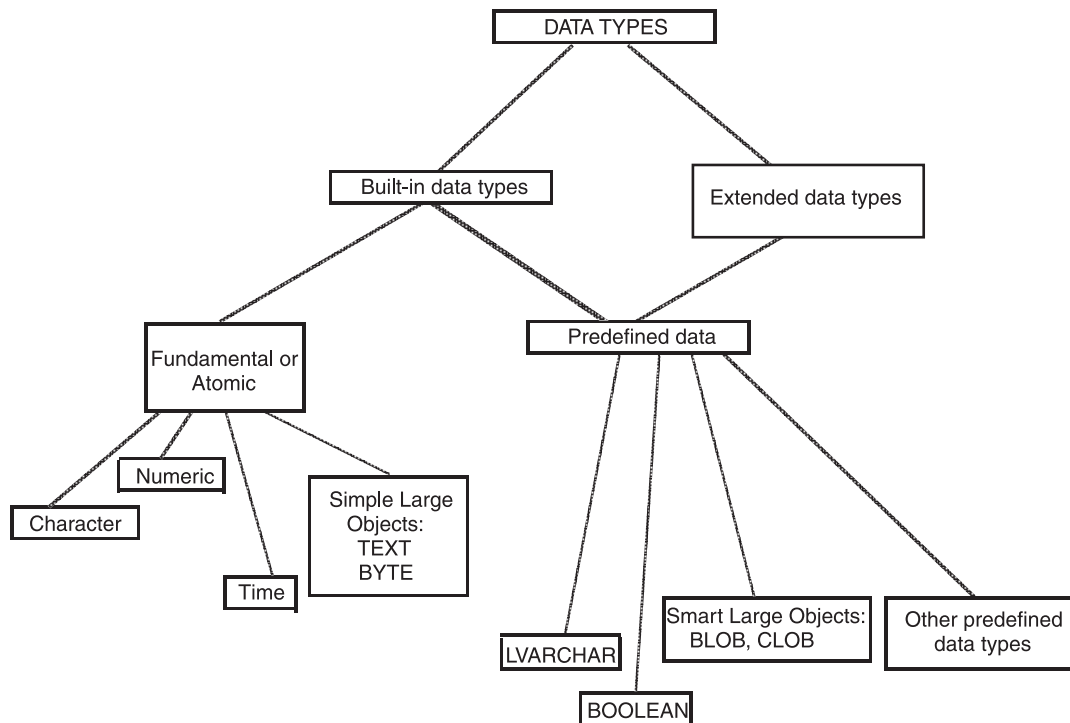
DATA TYPES

Built-in data types

Extended data types

Fundamental or Atomic

Predefined data

Numeric

Character

Time

Simple Large Objects: TEXT BYTE

LVARCHAR

BOOLEAN

Smart Large Objects: BLOB, CLOB

Other predefined data types